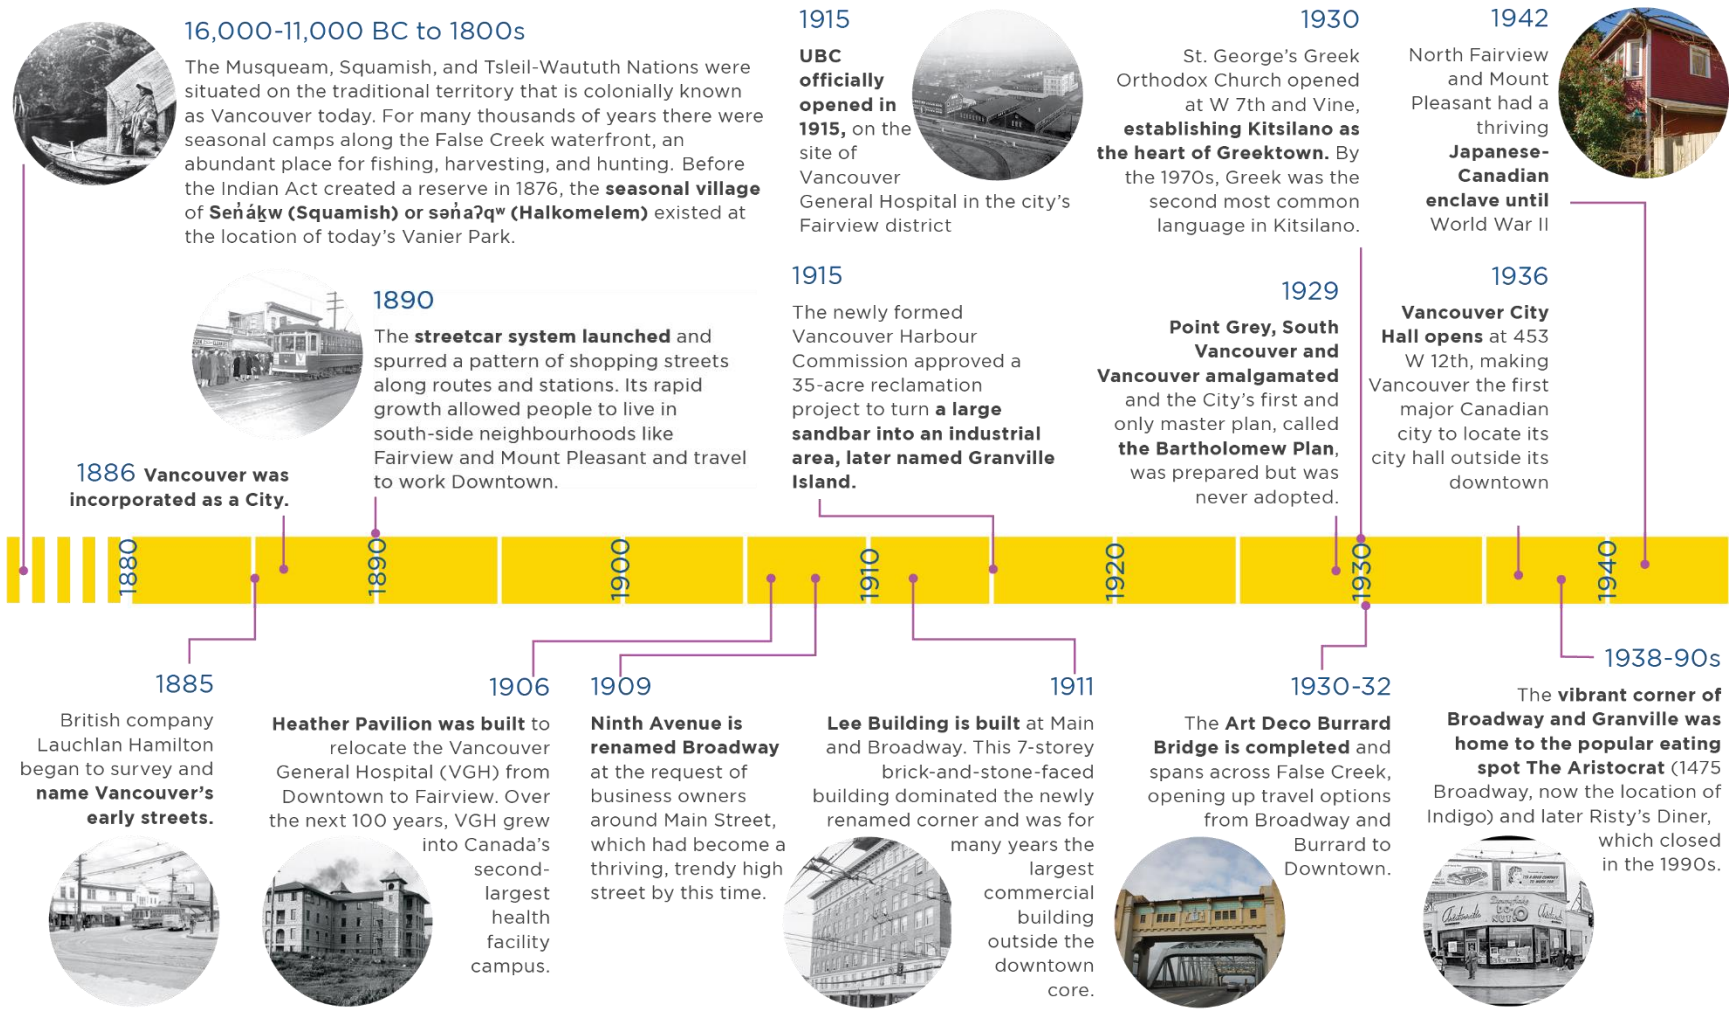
16,000-11,000 BC to 1800s

The Musqueam, Squamish, and Tsleil-Waututh Nations were situated on the traditional territory that is colonially known as Vancouver today. For many thousands of years there were seasonal camps along the False Creek waterfront, an abundant place for fishing, harvesting, and hunting. Before the Indian Act created a reserve in 1876, the seasonal village of Seńáḵw (Squamish) or sən̓aʔqʷ (Halkomelem) existed at the location of today's Vanier Park.

1915

UBC officially opened in 1915, on the site of Vancouver General Hospital in the city's Fairview district

1930

St. George's Greek Orthodox Church opened at W 7th and Vine, establishing Kitsilano as the heart of Greektown. By the 1970s, Greek was the second most common language in Kitsilano.

1942

North Fairview and Mount Pleasant had a thriving Japanese-Canadian enclave until World War II

1890

The streetcar system launched and spurred a pattern of shopping streets along routes and stations. Its rapid growth allowed people to live in south-side neighbourhoods like Fairview and Mount Pleasant and travel to work Downtown.

1915

The newly formed Vancouver Harbour Commission approved a 35-acre reclamation project to turn a large sandbar into an industrial area, later named Granville Island.

1929

Point Grey, South Vancouver and Vancouver amalgamated and the City's first and only master plan, called the Bartholomew Plan, was prepared but was never adopted.

1936

Vancouver City Hall opens at 453 W 12th, making Vancouver the first major Canadian city to locate its city hall outside its downtown

1886 Vancouver was incorporated as a City.

1880

1890

1900

1910

1920

1930

1940

1885

British company Lauchlan Hamilton began to survey and name Vancouver's early streets.

1906

Heather Pavilion was built to relocate the Vancouver General Hospital (VGH) from Downtown to Fairview. Over the next 100 years, VGH grew into Canada's second-largest health facility campus.

1909

Ninth Avenue is renamed Broadway at the request of business owners around Main Street, which had become a thriving, trendy high street by this time.

1911

Lee Building is built at Main and Broadway. This 7-storey brick-and-stone-faced building dominated the newly renamed corner and was for many years the largest commercial building outside the downtown core.

1930-32

The Art Deco Burrard Bridge is completed and spans across False Creek, opening up travel options from Broadway and Burrard to Downtown.

1938-90s

The vibrant corner of Broadway and Granville was home to the popular eating spot The Aristocrat (1475 Broadway, now the location of Indigo) and later Risty's Diner, which closed in the 1990s.